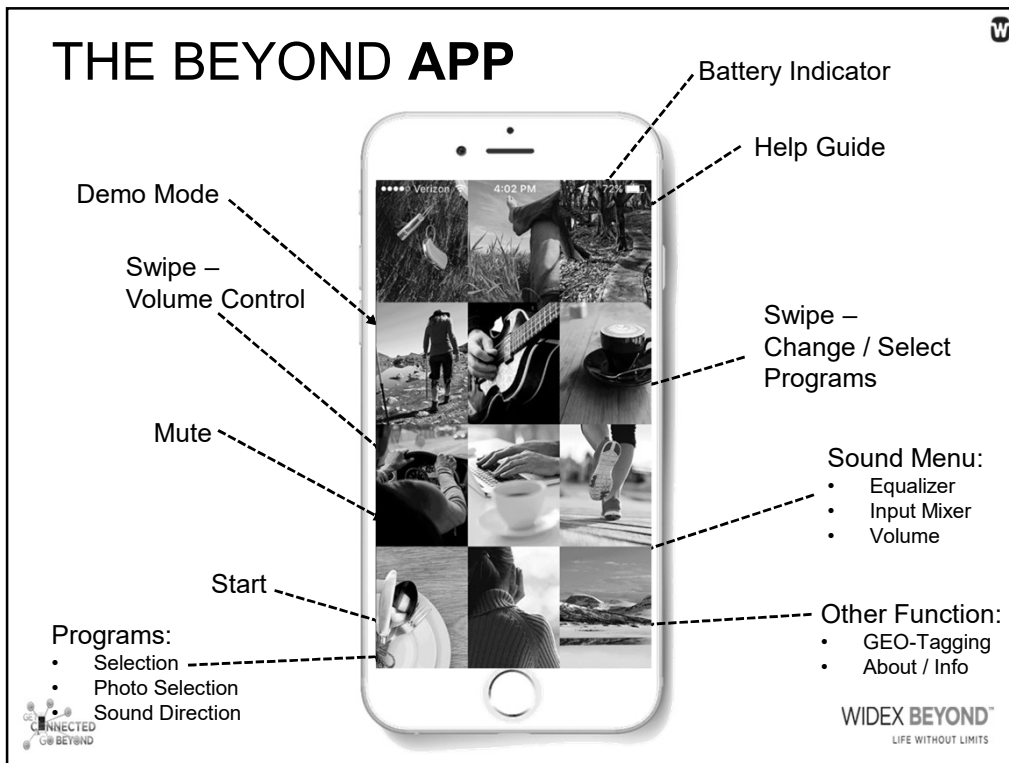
THE BEYOND **APP**

Battery Indicator

Help Guide

Demo Mode

Swipe – Volume Control

Swipe – Change / Select Programs

Mute

Sound Menu:
- Equalizer
- Input Mixer
- Volume

Start

Other Function:
- GEO-Tagging
- About / Info

Programs:
- Selection
- Photo Selection
- Sound Direction

●●●●○ Verizon 4:02 PM 72%

CONNECTED GO BEYOND

WIDEX BEYOND™
LIFE WITHOUT LIMITS